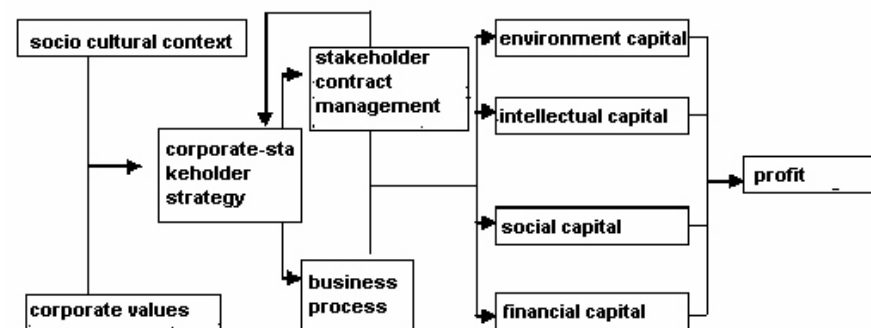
socio cultural context

corporate values

corporate-stakeholder strategy

stakeholder contract management

business process

environment capital

intellectual capital

social capital

financial capital

profit